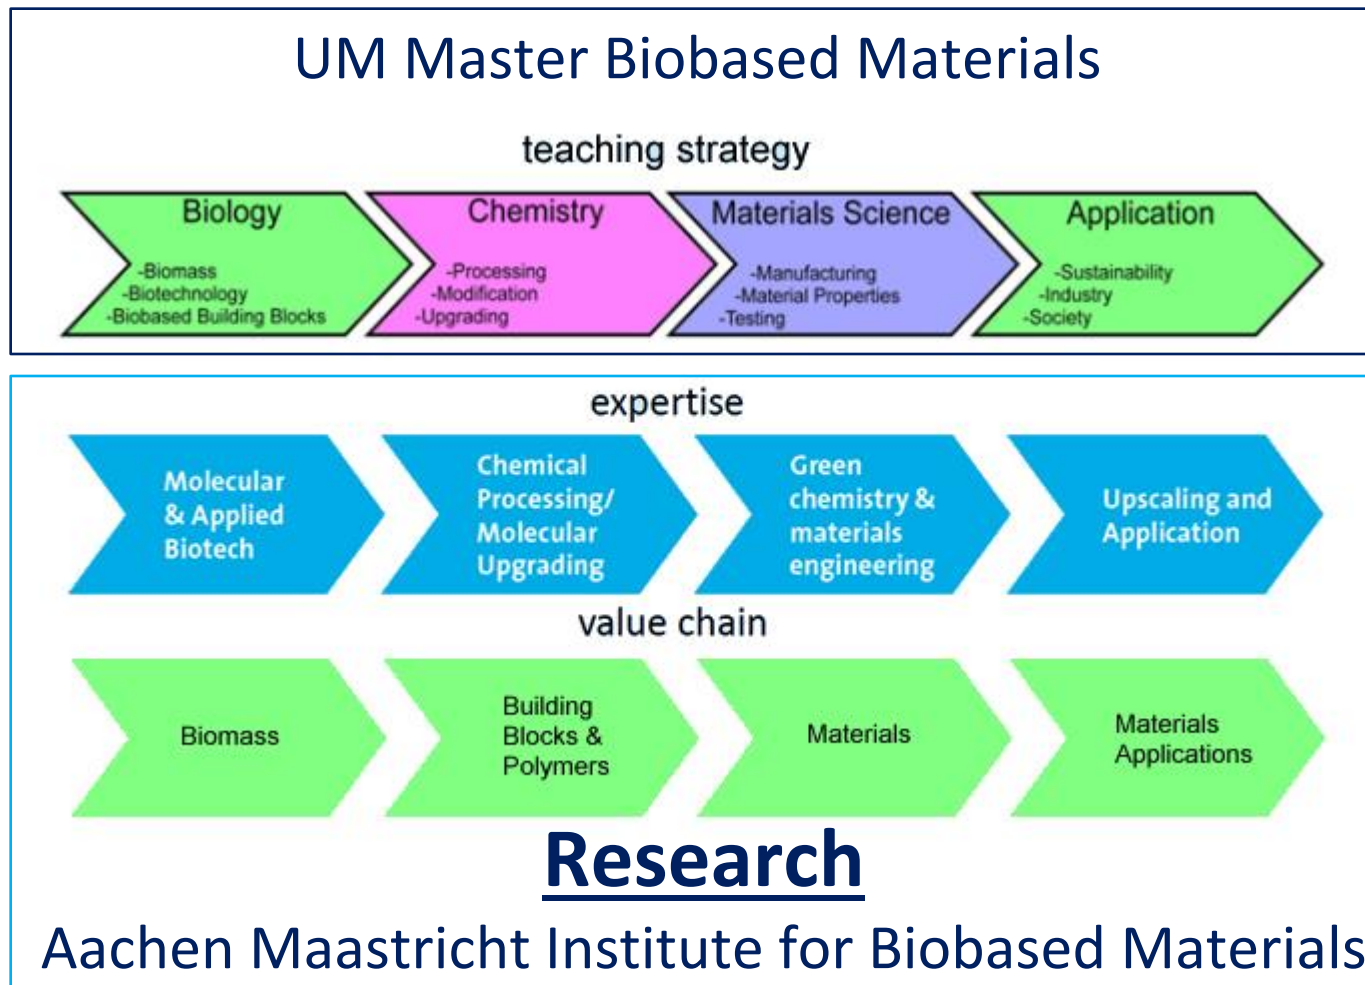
UM Master Biobased Materials

teaching strategy

Biology
-Biomass
-Biotechnology
-Biobased Building Blocks

Chemistry
-Processing
-Modification
-Upgrading

Materials Science
-Manufacturing
-Material Properties
-Testing

Application
-Sustainability
-Industry
-Society

expertise

Molecular & Applied Biotech

Chemical Processing/ Molecular Upgrading

Green chemistry & materials engineering

Upscaling and Application

value chain

Biomass

Building Blocks & Polymers

Materials

Materials Applications

Research

Aachen Maastricht Institute for Biobased Materials